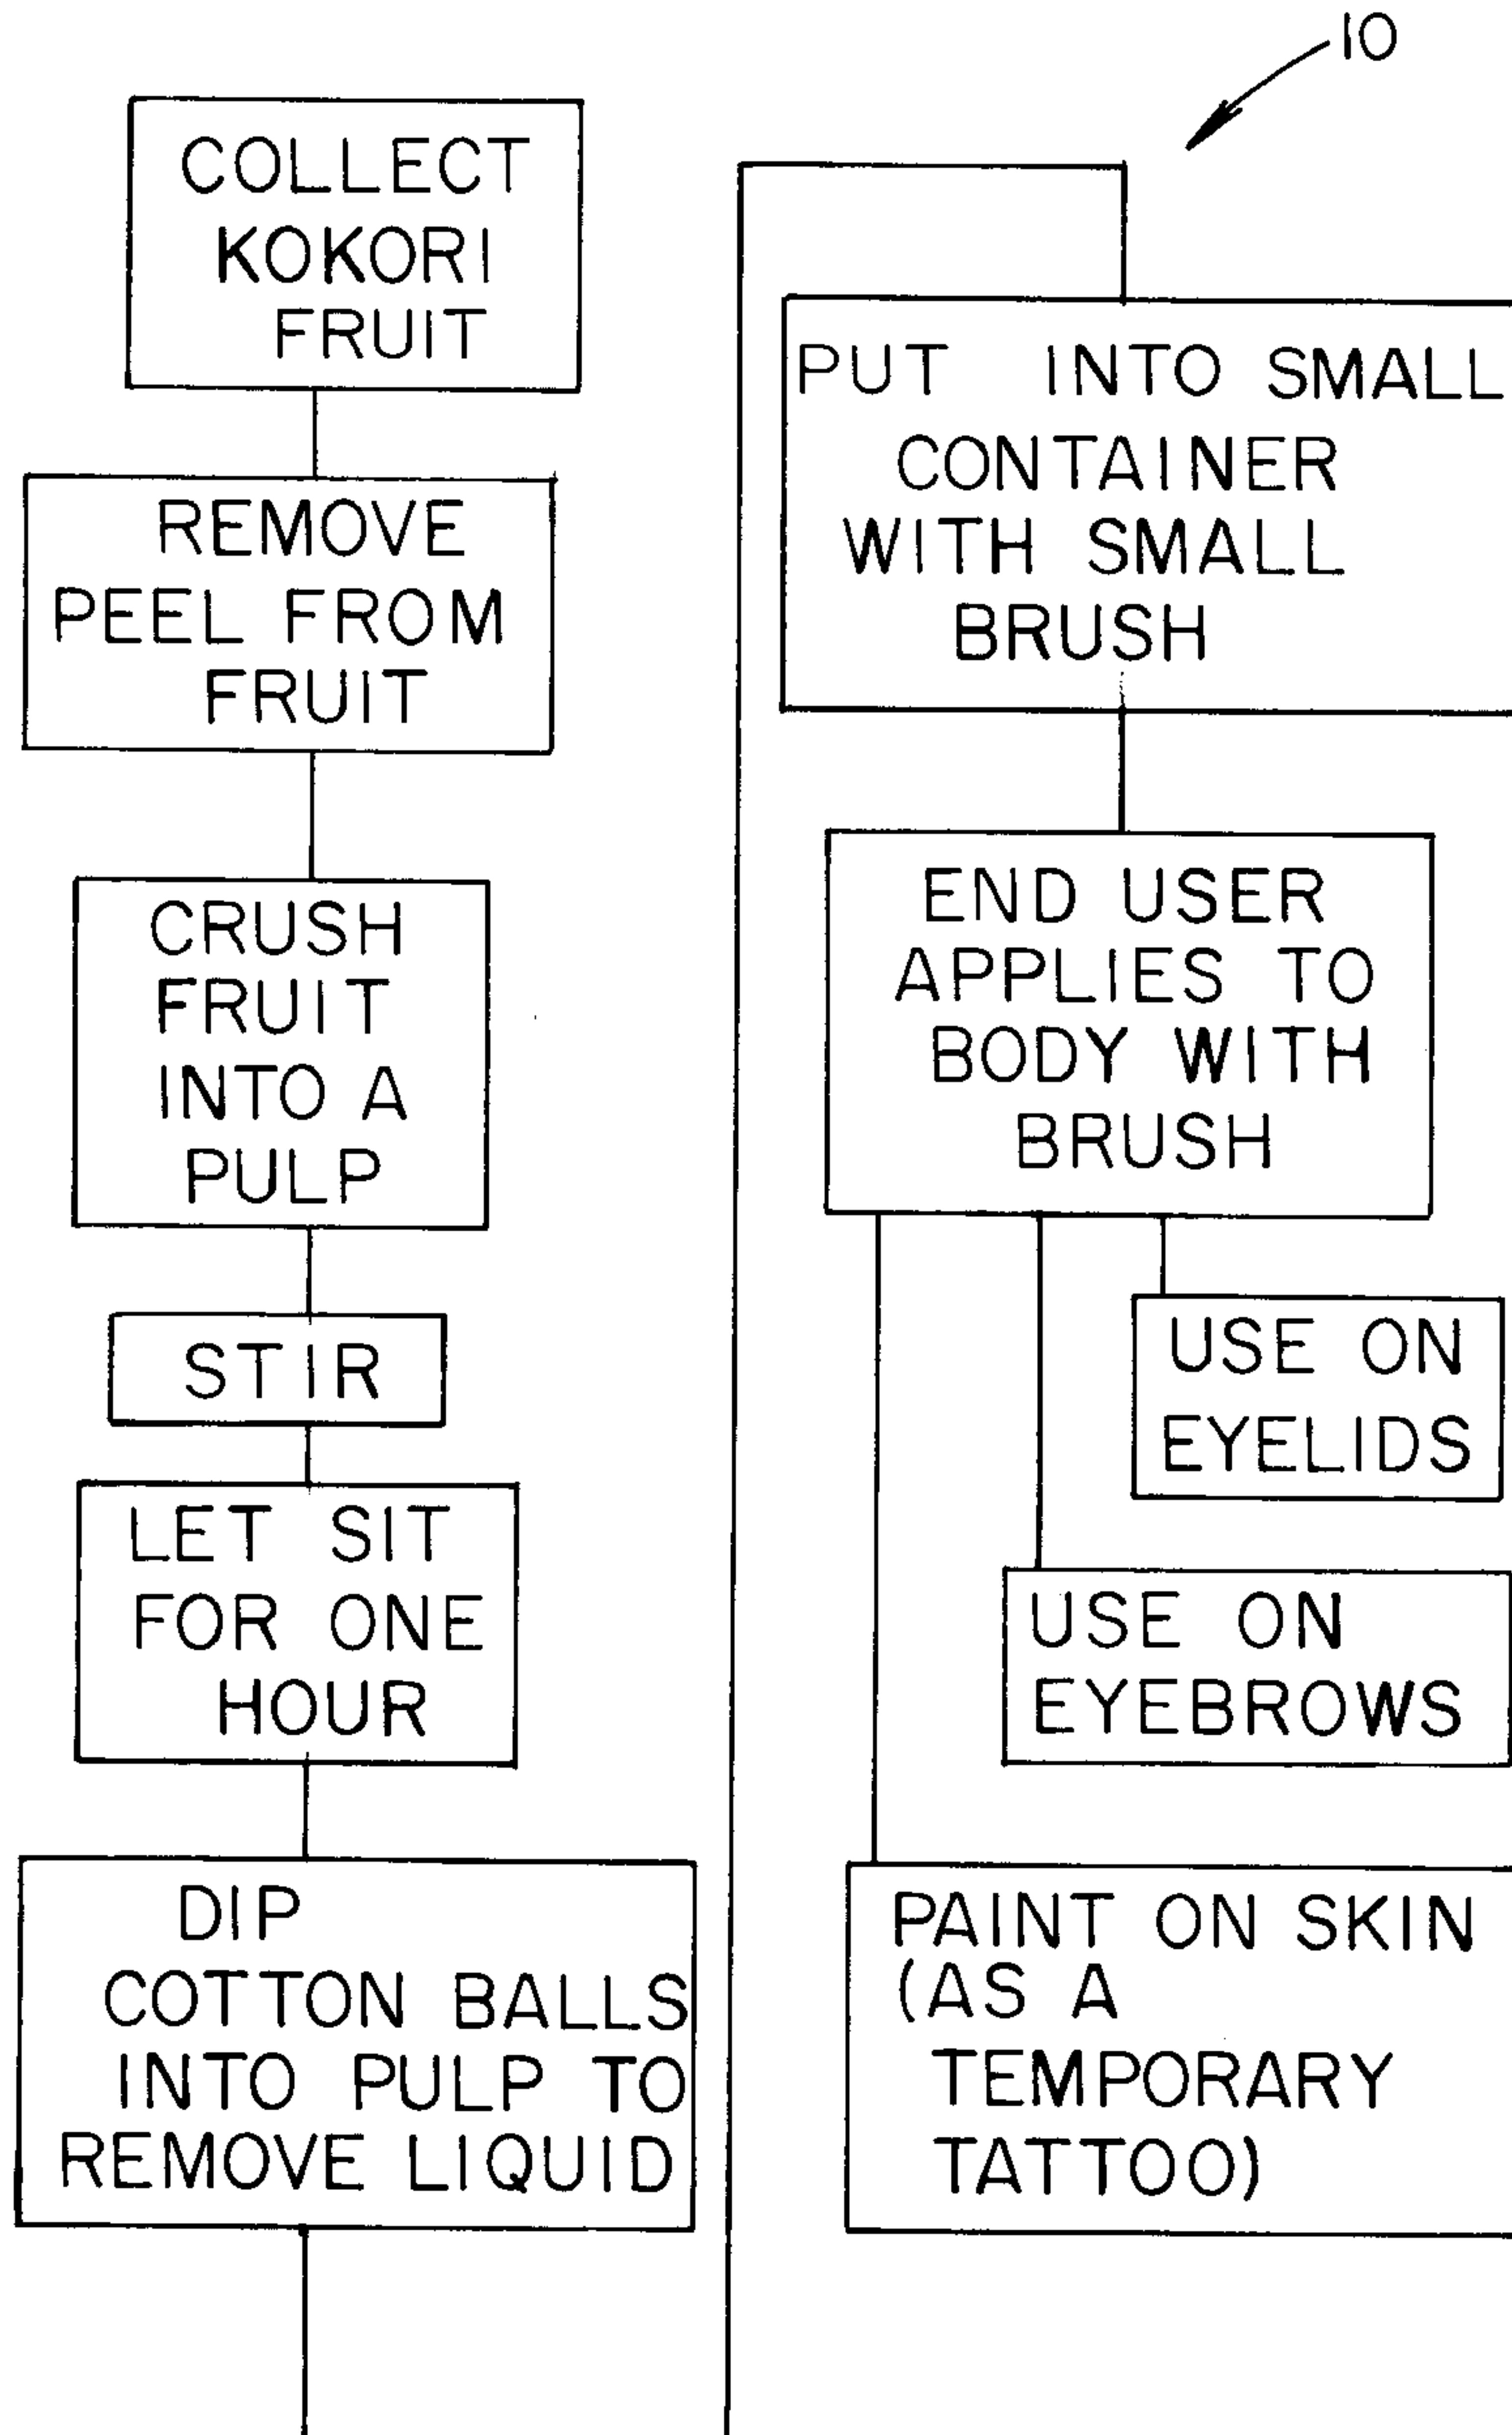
10

COLLECT KOKORI FRUIT

REMOVE PEEL FROM FRUIT

CRUSH FRUIT INTO A PULP

STIR

LET SIT FOR ONE HOUR

DIP COTTON BALLS INTO PULP TO REMOVE LIQUID

PUT INTO SMALL CONTAINER WITH SMALL BRUSH

END USER APPLIES TO BODY WITH BRUSH

USE ON EYELIDS

USE ON EYEBROWS

PAINT ON SKIN (AS A TEMPORARY TATTOO)